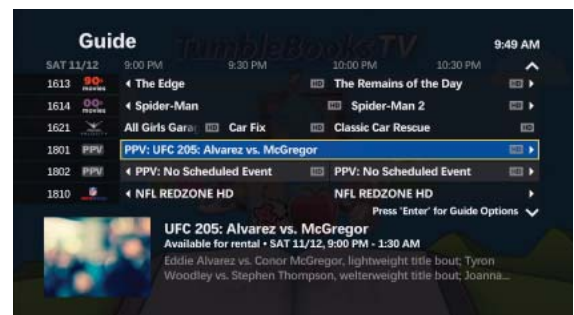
Guide

TumbleBooksTV

9:49 AM

SAT 11/12 9:00 PM 9:30 PM 10:00 PM 10:30 PM

| | | | |
|---|---|---|---|
| 1613 | 90s movies | The Edge HD | The Remains of the Day HD |
| 1614 | 00s movies | Spider-Man | HD Spider-Man 2 HD |
| 1621 | | All Girls Gara HD Car Fix HD | Classic Car Rescue HD |
| 1801 | PPV | PPV: UFC 205: Alvarez vs. McGregor HD | |
| 1802 | PPV | PPV: No Scheduled Event HD | PPV: No Scheduled Event HD |
| 1810 | | NFL REDZONE HD | NFL REDZONE HD |

Press 'Enter' for Guide Options

UFC 205: Alvarez vs. McGregor
Available for rental • SAT 11/12, 9:00 PM - 1:30 AM
Eddie Alvarez vs. Conor McGregor, lightweight title bout; Tyron Woodley vs. Stephen Thompson, welterweight title bout; Joanna...